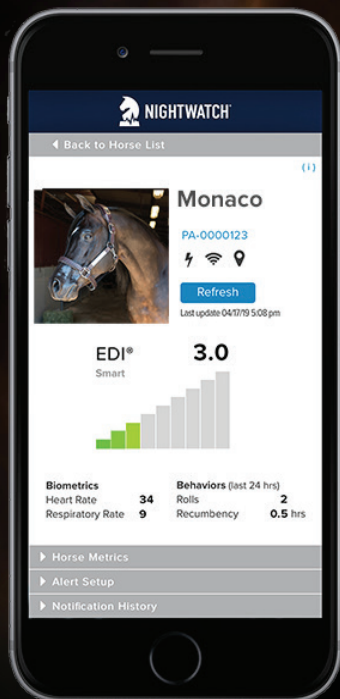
NIGHTWATCH

◂ Back to Horse List

(i)

Monaco

PA-0000123

Refresh

Last update 04/17/19 5:08 pm

EDI®

Smart

3.0

Biometrics

Heart Rate 34

Respiratory Rate 9

Behaviors (last 24 hrs)

Rolls 2

Recumbency 0.5 hrs

▸ Horse Metrics

▸ Alert Setup

▸ Notification History